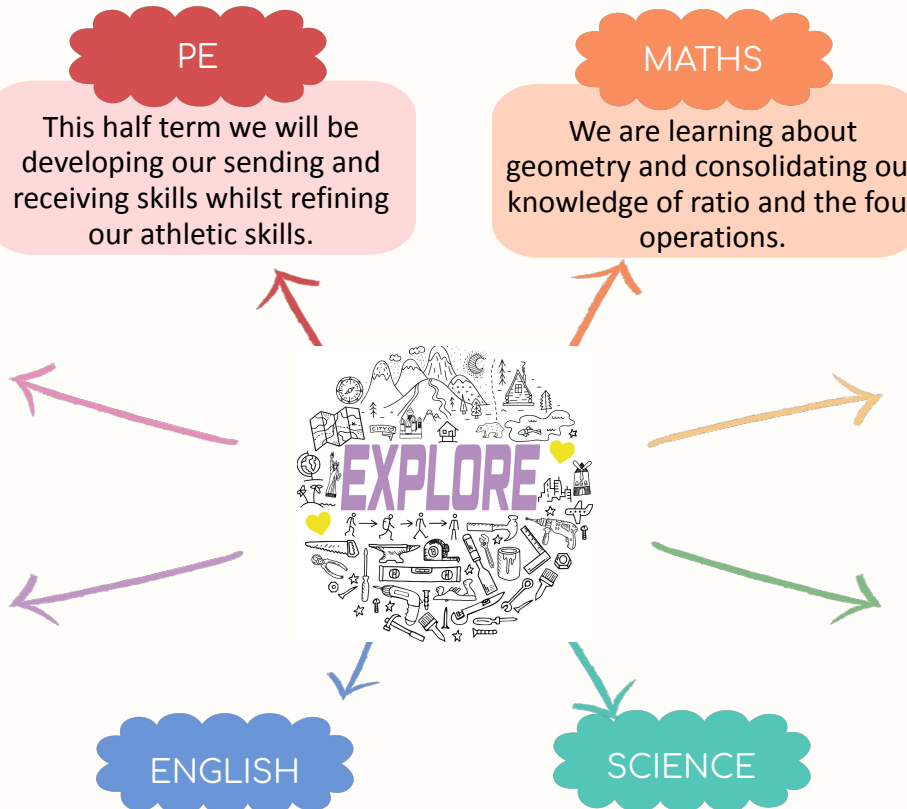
PE

This half term we will be developing our sending and receiving skills whilst refining our athletic skills.

MATHS

We are learning about geometry and consolidating ou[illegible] knowledge of ratio and the fou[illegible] operations.

CITY

EXPLORE

ENGLISH

SCIENCE